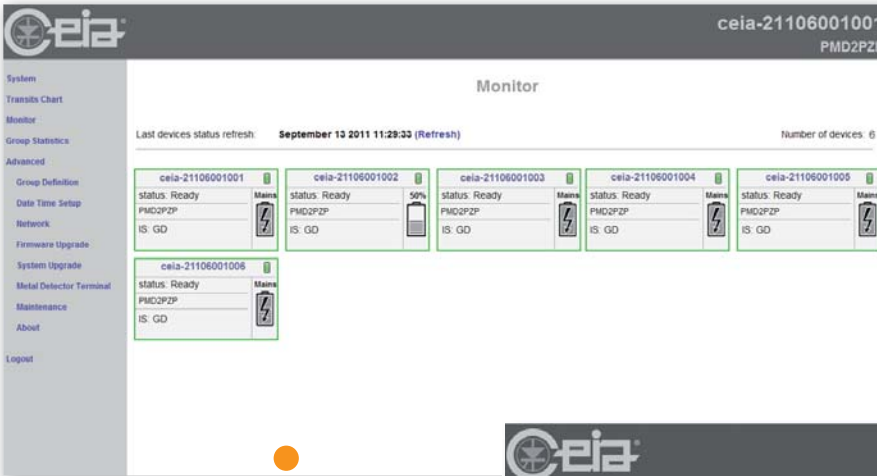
ceia

ceia-2110600100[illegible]
PMD2PZ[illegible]

System
Transits Chart
Monitor
Group Statistics
Advanced
Group Definition
Date Time Setup
Network
Firmware Upgrade
System Upgrade
Metal Detector Terminal
Maintenance
About
Logout

Monitor

Last devices status refresh: September 13 2011 11:29:33 (Refresh)

Number of devices: 6

ceia-21106001001
status: Ready
PMD2PZP
IS: GD
Mains

ceia-21106001002
status: Ready
PMD2PZP
IS: GD
50%

ceia-21106001003
status: Ready
PMD2PZP
IS: GD
Mains

ceia-21106001004
status: Ready
PMD2PZP
IS: GD
Mains

ceia-21106001005
status: Ready
PMD2PZP
IS: GD
Mains

ceia-21106001006
status: Ready
PMD2PZP
IS: GD
Mains

ceia